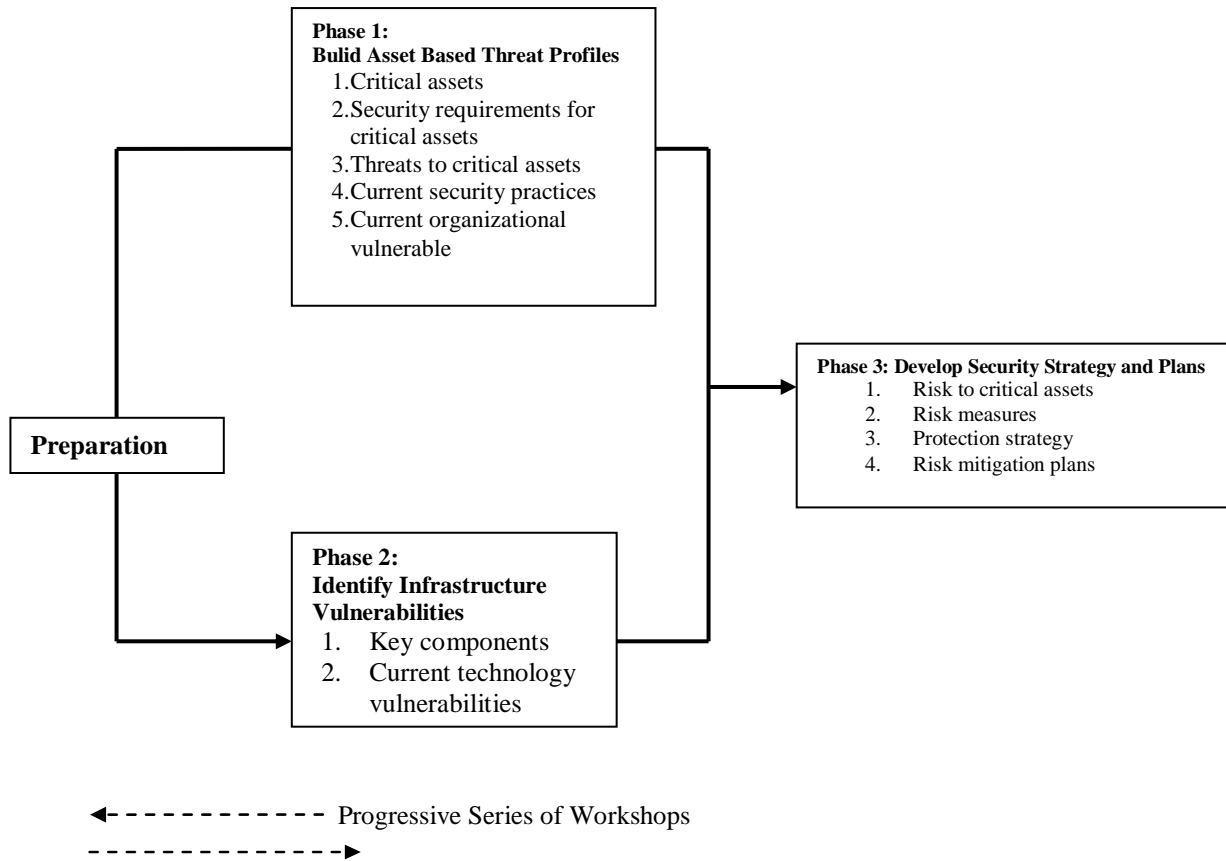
Phase 1:
Bulid Asset Based Threat Profiles
1. Critical assets
2. Security requirements for critical assets
3. Threats to critical assets
4. Current security practices
5. Current organizational vulnerable

Phase 3: Develop Security Strategy and Plans
1. Risk to critical assets
2. Risk measures
3. Protection strategy
4. Risk mitigation plans

Preparation

Phase 2:
Identify Infrastructure Vulnerabilities
1. Key components
2. Current technology vulnerabilities

Progressive Series of Workshops